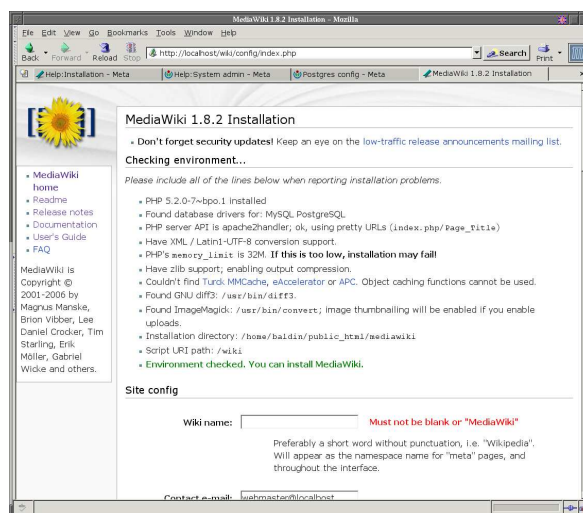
MediaWiki 1.8.2 Installation - Mozilla

File Edit View Go Bookmarks Tools Window Help

Back Forward Reload Stop http://localhost/wiki/config/index.php Search Print

Help:Installation - Meta | Help:System admin - Meta | Postgres config - Meta | MediaWiki 1.8.2 Installation

MediaWiki 1.8.2 Installation

- Don't forget security updates! Keep an eye on the low-traffic release announcements mailing list.

Checking environment...

Please include all of the lines below when reporting installation problems.

- PHP 5.2.0-7~bpo.1 installed
- Found database drivers for: MySQL PostgreSQL
- PHP server API is apache2handler; ok, using pretty URLs (index.php/Page_Title)
- Have XML / Latin1-UTF-8 conversion support.
- PHP's memory_limit is 32M. If this is too low, installation may fail!
- Have zlib support; enabling output compression.
- Couldn't find Turck MMCache, eAccelerator or APC. Object caching functions cannot be used.
- Found GNU diff3: /usr/bin/diff3.
- Found ImageMagick: /usr/bin/convert; image thumbnailing will be enabled if you enable uploads.
- Installation directory: /home/baldin/public_html/mediawiki
- Script URI path: /wiki
- Environment checked. You can install MediaWiki.

Site config

Wiki name: Must not be blank or "MediaWiki"

Preferably a short word without punctuation, i.e. "Wikipedia". Will appear as the namespace name for "meta" pages, and throughout the interface.

Contact e-mail: webmaster@localhost

- MediaWiki home
- Readme
- Release notes
- Documentation
- User's Guide
- FAQ

MediaWiki is Copyright © 2001-2006 by Magnus Manske, Brion Vibber, Lee Daniel Crocker, Tim Starling, Erik Möller, Gabriel Wicke and others.